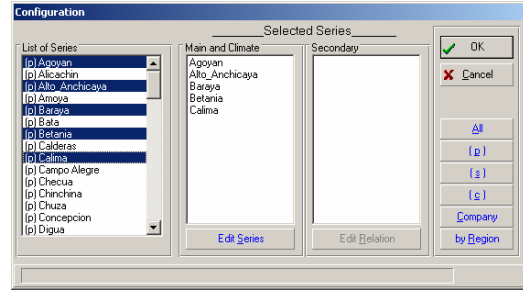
Configuration

Selected Series

List of Series
(p) Agoyan
(p) Alicachin
(p) Alto_Anchicaya
(p) Amoya
(p) Baraya
(p) Bata
(p) Betania
(p) Calderas
(p) Calima
(p) Campo Alegre
(p) Checua
(p) Chinchina
(p) Chuza
(p) Concepcion
(p) Digua

Main and Climate
Agoyan
Alto_Anchicaya
Baraya
Betania
Calima

Edit Series

Secondary

Edit Relation

OK

Cancel

All

(p)

(s)

(c)

Company

by Region